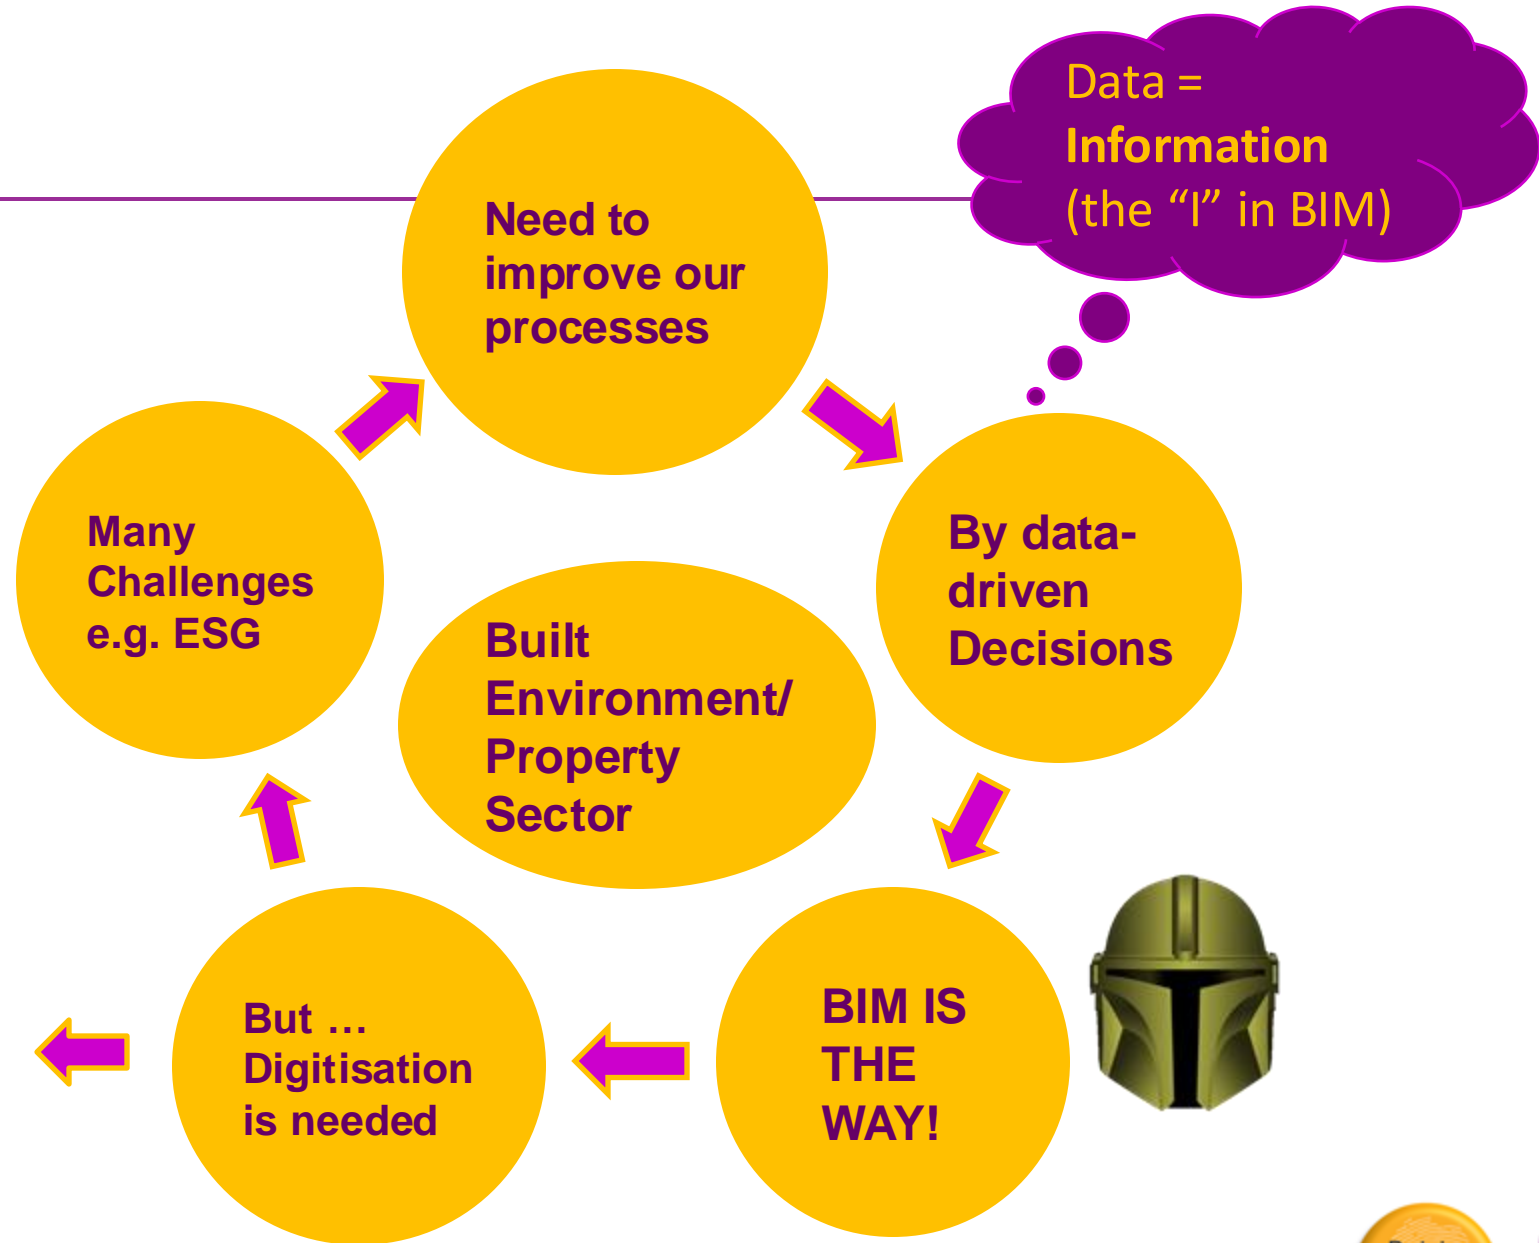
Data =
Information
(the “I” in BIM)

Need to improve our processes

Many Challenges e.g. ESG

By data-driven Decisions

Built Environment/ Property Sector

But … Digitisation is needed

BIM IS THE WAY!